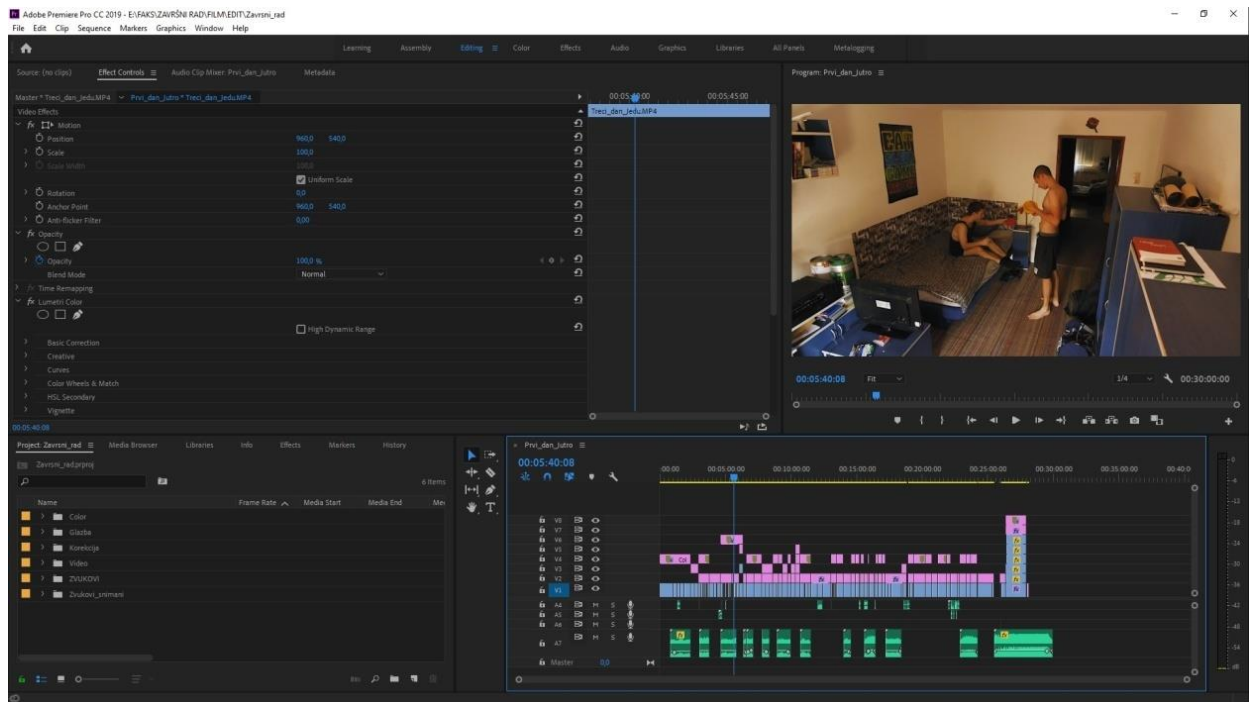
Adobe Premiere Pro CC 2019 - E:\FAKS\ZAVRŠNI RAD\FILM\EDIT\Zavrsni_rad
File Edit Clip Sequence Markers Graphics Window Help

Learning Assembly Editing Color Effects Audio Graphics Libraries All Panels Metalogging

Source: (no clips) Effect Controls Audio Clip Mixer: Prvi_dan_Jutro Metadata

Master * Treci_dan_Jedu.MP4 Prvi_dan_Jutro * Treci_dan_Jedu.MP4

00:05:40:00 00:05:45:00

Treci_dan_Jedu.MP4

Video Effects
fx Motion
Position 960,0 540,0
Scale 100,0
Scale Width 100,0
Uniform Scale
Rotation 0,0
Anchor Point 960,0 540,0
Anti-flicker Filter 0,00
fx Opacity
Opacity 100,0 %
Blend Mode Normal
Time Remapping
fx Lumetri Color
High Dynamic Range
Basic Correction
Creative
Curves
Color Wheels & Match
HSL Secondary
Vignette

00:05:40:08

Program: Prvi_dan_Jutro

00:05:40:08 Fit 1/4 00:30:00:00

Project: Zavrsni_rad Media Browser Libraries Info Effects Markers History

Zavrsni_rad.prproj
6 Items

Name Frame Rate Media Start Media End Me
Color
Glazba
Korekcija
Video
ZVUKOVI
Zvukovi_snimani

Prvi_dan_Jutro
00:05:40:08

00:00 00:05:00:00 00:10:00:00 00:15:00:00 00:20:00:00 00:25:00:00 00:30:00:00 00:35:00:00 00:40:0

V8 V7 V6 V5 V4 V3 V2 V1
A4 A5 A6 A7
M S
Master 0,0

0 -6 -12 -18 -24 -30 -36 -42 -48 -54 dB